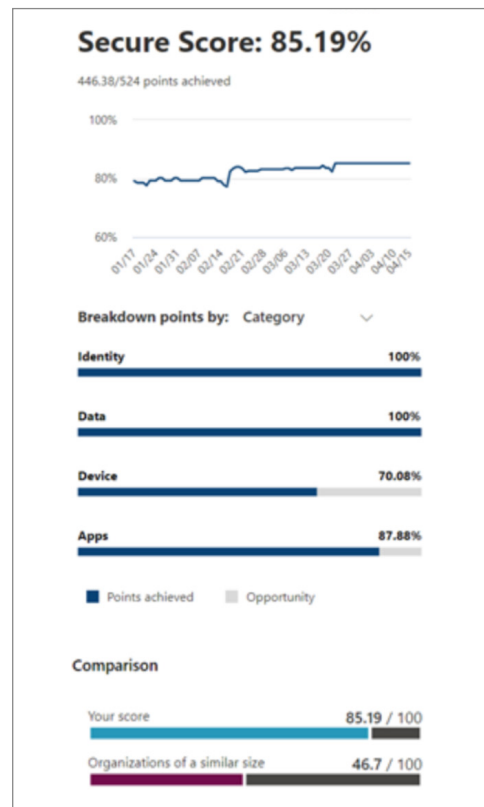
Secure Score: 85.19%

446.38/524 points achieved

100%

80%

60%

01/17 01/24 01/31 02/07 02/14 02/21 02/28 03/06 03/13 03/20 03/27 04/03 04/10 04/15

Breakdown points by: Category

Identity 100%

Data 100%

Device 70.08%

Apps 87.88%

Points achieved Opportunity

Comparison

Your score 85.19 / 100

Organizations of a similar size 46.7 / 100